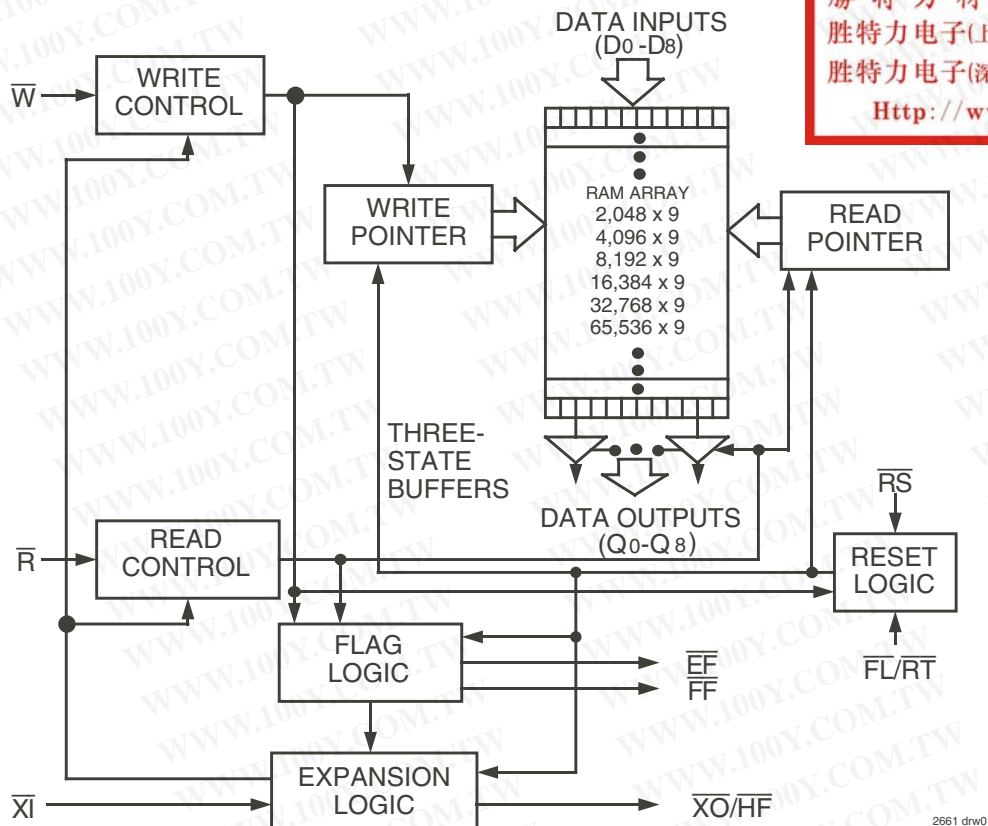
DATA INPUTS
($D_0$-$D_8$)

胜特力电子(上
胜特力电子(深
Http://w

$\overline{W}$

WRITE CONTROL

WRITE POINTER

RAM ARRAY
2,048 x 9
4,096 x 9
8,192 x 9
16,384 x 9
32,768 x 9
65,536 x 9

READ POINTER

THREE-STATE BUFFERS

DATA OUTPUTS
($Q_0$-$Q_8$)

$\overline{RS}$

$\overline{R}$

READ CONTROL

RESET LOGIC

FLAG LOGIC

$\overline{EF}$
$\overline{FF}$

$\overline{FL}/\overline{RT}$

EXPANSION LOGIC

$\overline{XI}$

$\overline{XO}/\overline{HF}$

2661 drw0

WWW.100Y.COM.TW